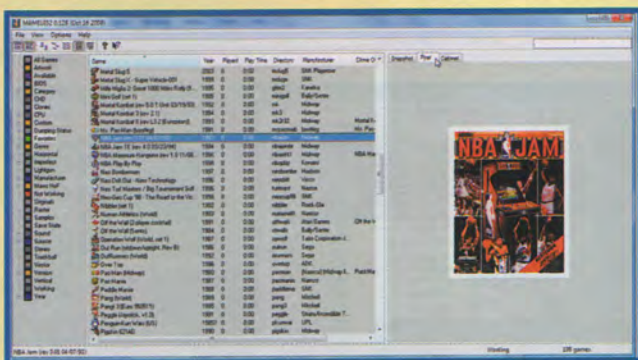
MAMEUI32 0.128 (Oct 28 2008)

File View Options Help

All Games
Arcade
Available
BIOS
Category
CHD
Clones
CPU
Custom
Dumping Status
Favorites
Horizontal
Imperfect
Manufacturer
Mechanical
Not Working
Originals
Parent
Samples
Save State
Sound
Source
Stereo
Trackball
Unavailable
Vector
Vertical
Working
Year

Game | Year | Played | Play Time | Directory | Manufacturer
Metal Slug 5 | 2003 | 0 | 0:00 | mslug5 | SNK Playmore
Metal Slug 2 - Super Vehicle-001/II | 1998 | 0 | 0:00 | mslug2 | SNK
Metal Slug X | 1999 | 0 | 0:00 | mslugx | SNK
Mortal Kombat | 1992 | 0 | 0:00 | mk | Midway
Mortal Kombat II | 1993 | 0 | 0:00 | mk2 | Midway
Mortal Kombat 3 | 1994 | 0 | 0:00 | mk3 | Midway
Ms. Pac-Man | 1981 | 0 | 0:00 | mspacman | Midway
NBA Jam | 1993 | 0 | 0:00 | nbajam | Midway
NBA Jam TE | 1994 | 0 | 0:00 | nbajamte | Midway
Pac-Man | 1980 | 0 | 0:00 | pacman | Namco
Paperboy | 1984 | 0 | 0:00 | paperboy | Atari Games
Pong | 1972 | 0 | 0:00 | pong | Atari

Snapshot Flyer Cabinet

NBA JAM

NBA Jam (rev 3.01 04/07/93)

Working | 2ff games